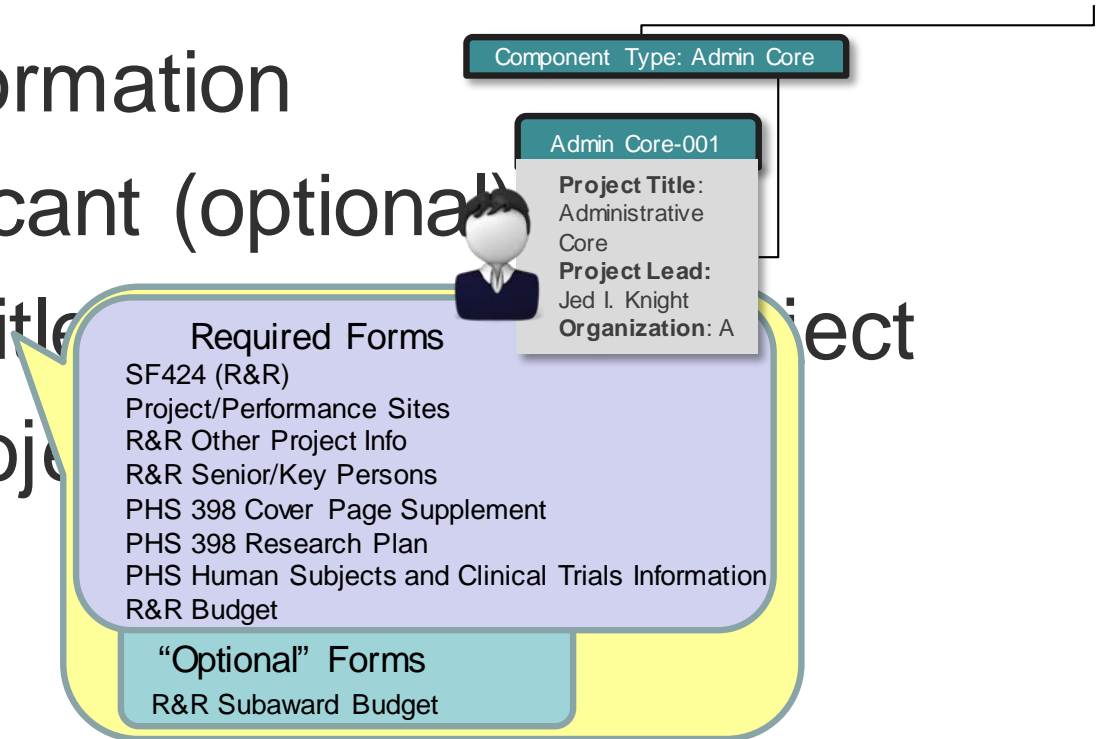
ormation

cant (optional)

itle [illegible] ject

oje

Component Type: Admin Core

Admin Core-001

**Project Title**: Administrative Core
**Project Lead:** Jed I. Knight
**Organization**: A

Required Forms
SF424 (R&R)
Project/Performance Sites
R&R Other Project Info
R&R Senior/Key Persons
PHS 398 Cover Page Supplement
PHS 398 Research Plan
PHS Human Subjects and Clinical Trials Information
R&R Budget

"Optional" Forms
R&R Subaward Budget